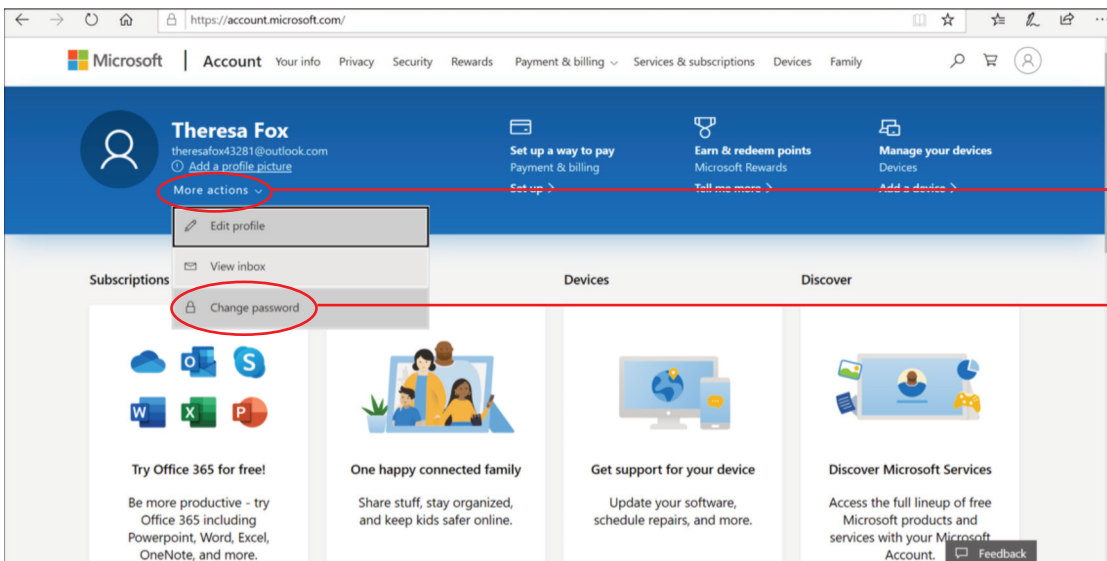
https://account.microsoft.com/

Microsoft | Account Your info Privacy Security Rewards Payment & billing Services & subscriptions Devices Family

Theresa Fox
theresafox43281@outlook.com
Add a profile picture
More actions

Edit profile
View inbox
Change password

Set up a way to pay
Payment & billing
Set up >

Earn & redeem points
Microsoft Rewards
Tell me more >

Manage your devices
Devices
Add a device >

Subscriptions

Devices

Discover

Try Office 365 for free!
Be more productive - try Office 365 including Powerpoint, Word, Excel, OneNote, and more.

One happy connected family
Share stuff, stay organized, and keep kids safer online.

Get support for your device
Update your software, schedule repairs, and more.

Discover Microsoft Services
Access the full lineup of free Microsoft products and services with your Microsoft Account.

Feedback